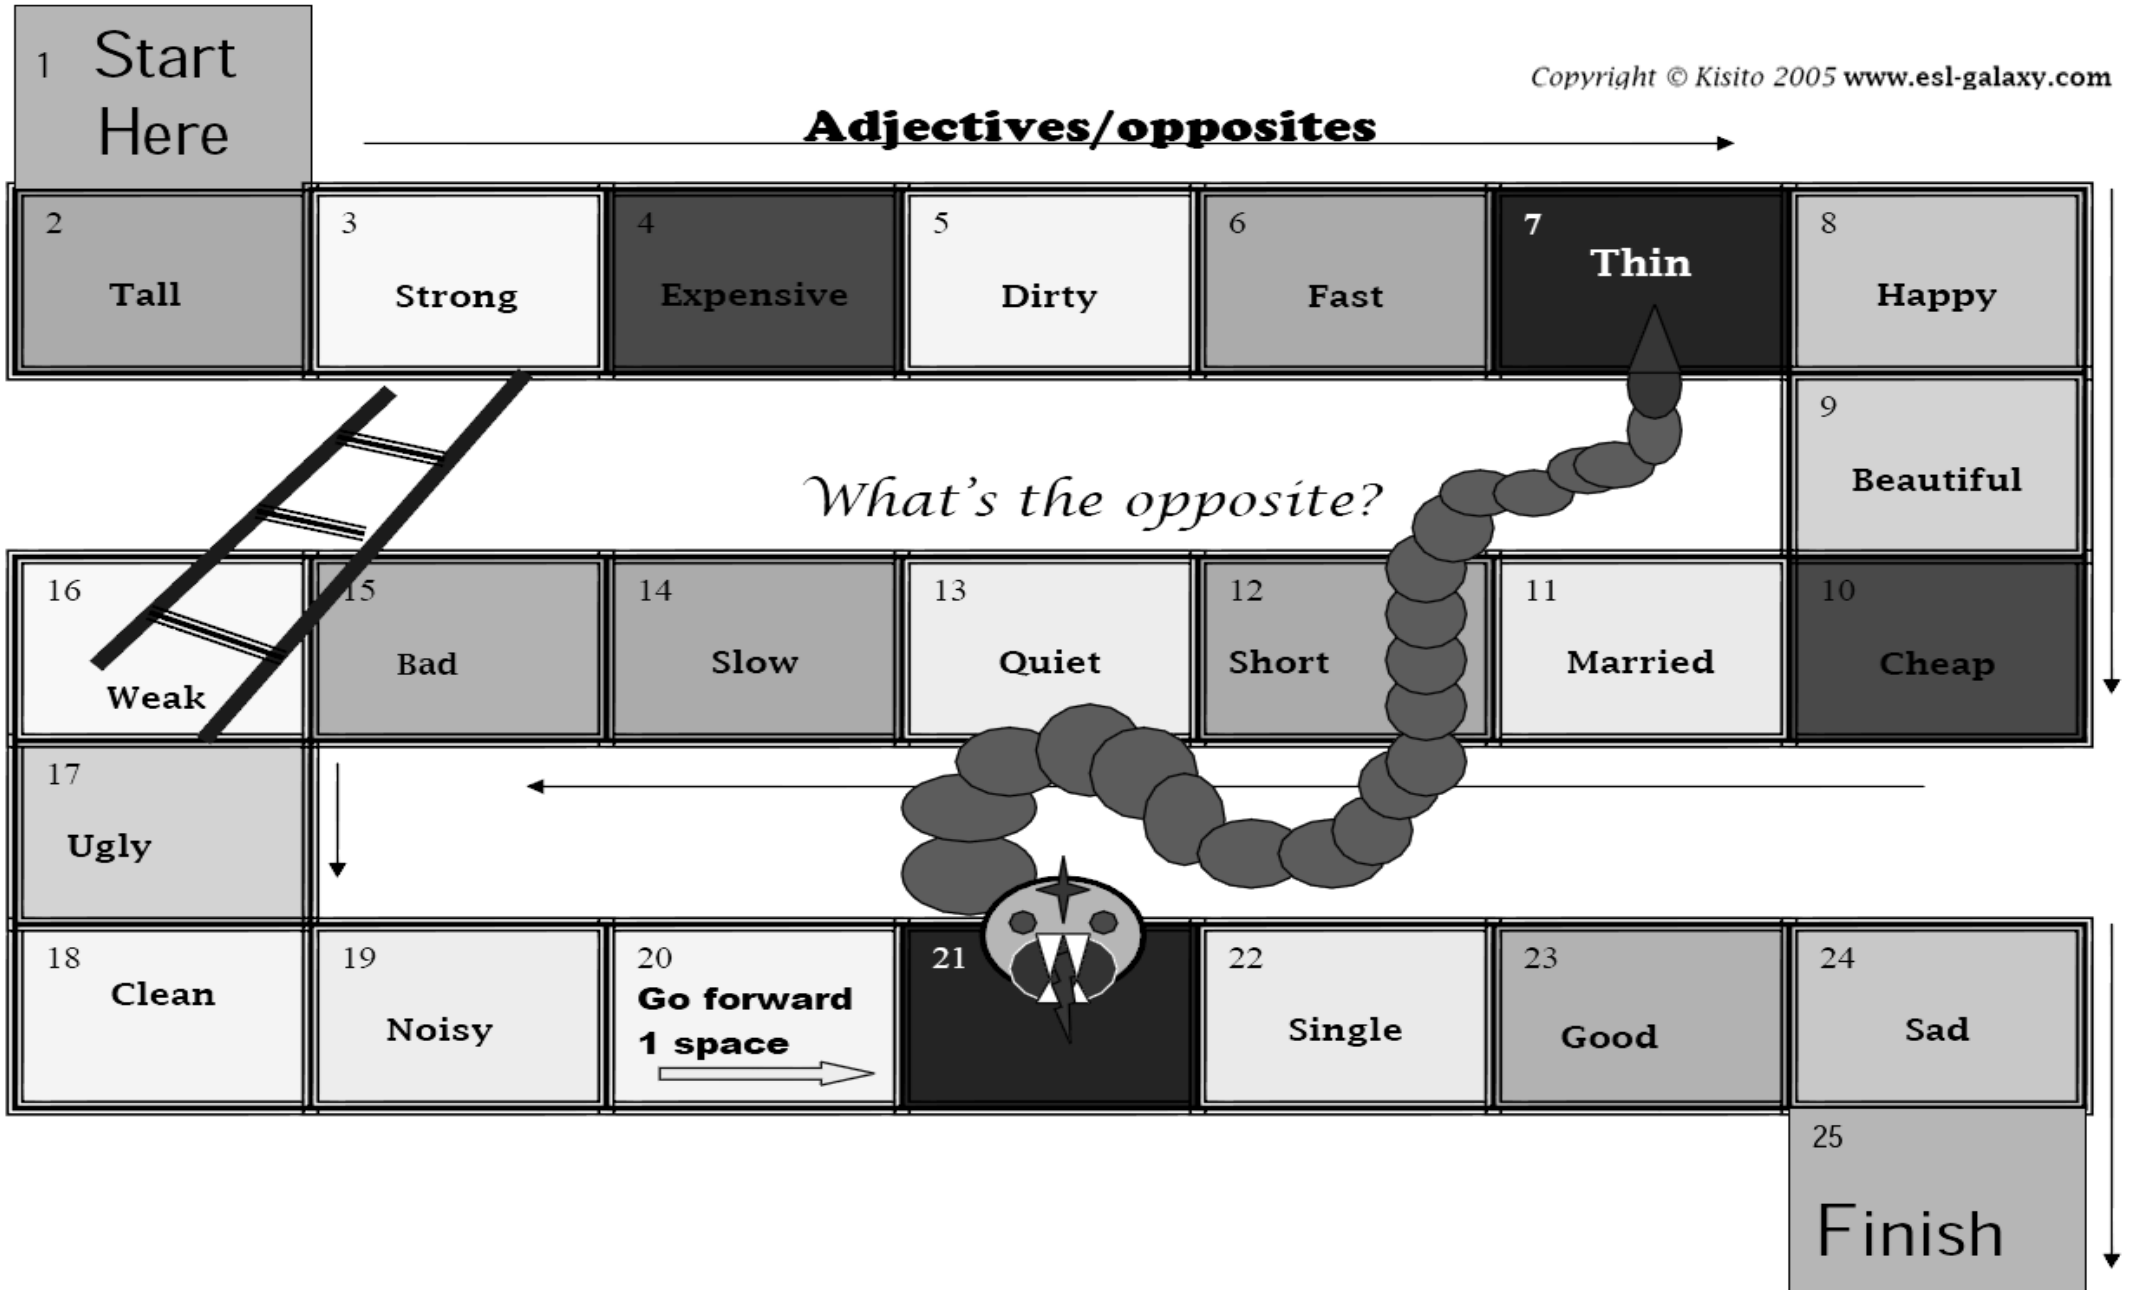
1 Start Here

Copyright © Kisito 2005 www.esl-galaxy.com

Adjectives/opposites

2 Tall

3 Strong

4 Expensive

5 Dirty

6 Fast

7 Thin

8 Happy

9 Beautiful

What's the opposite?

16 Weak

15 Bad

14 Slow

13 Quiet

12 Short

11 Married

10 Cheap

17 Ugly

18 Clean

19 Noisy

20 Go forward 1 space

21

22 Single

23 Good

24 Sad

25 Finish